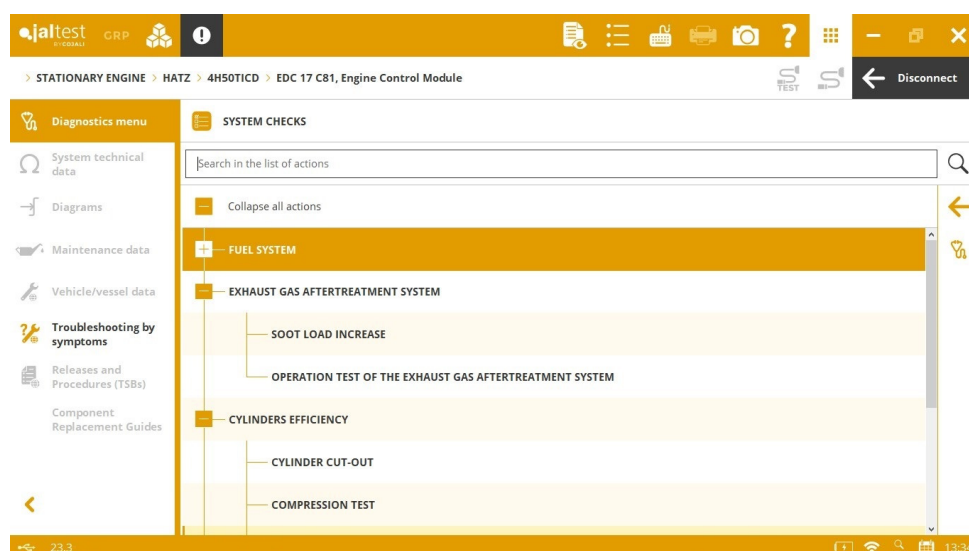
jaltest BY COJALI GRP

> STATIONARY ENGINE > HATZ > 4H50TICD > EDC 17 C81, Engine Control Module

TEST

Disconnect

Diagnostics menu

System technical data

Diagrams

Maintenance data

Vehicle/vessel data

Troubleshooting by symptoms

Releases and Procedures (TSBs)

Component Replacement Guides

SYSTEM CHECKS

Search in the list of actions

Collapse all actions

FUEL SYSTEM

EXHAUST GAS AFTERTREATMENT SYSTEM

SOOT LOAD INCREASE

OPERATION TEST OF THE EXHAUST GAS AFTERTREATMENT SYSTEM

CYLINDERS EFFICIENCY

CYLINDER CUT-OUT

COMPRESSION TEST

23.3

13:3